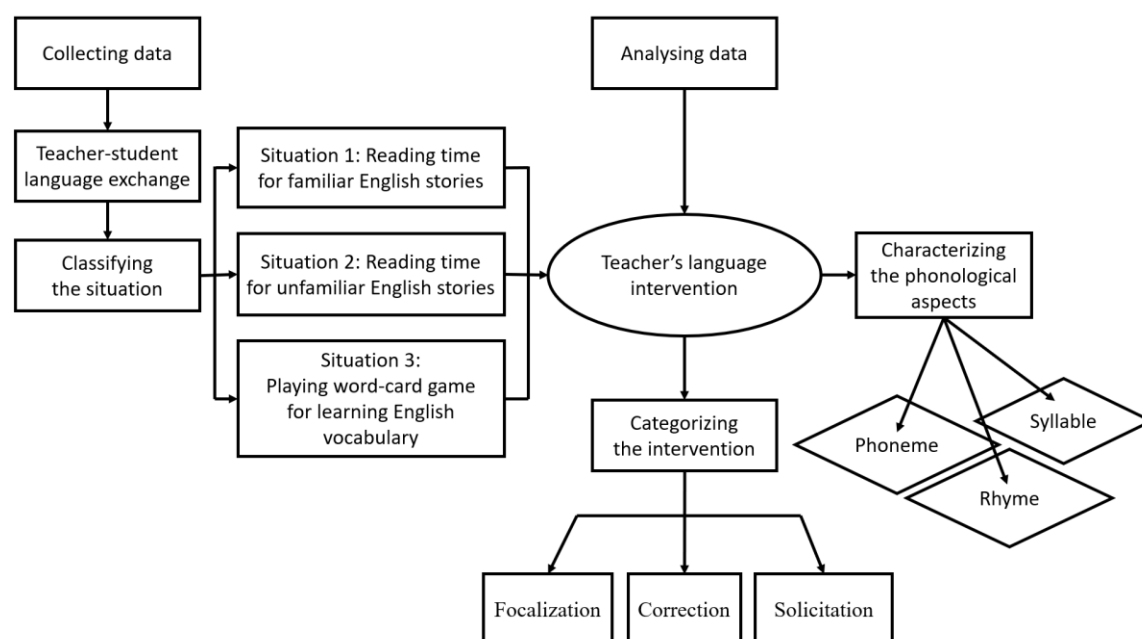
Collecting data

Teacher-student language exchange

Classifying the situation

Situation 1: Reading time for familiar English stories

Situation 2: Reading time for unfamiliar English stories

Situation 3: Playing word-card game for learning English vocabulary

Analysing data

Teacher's language intervention

Characterizing the phonological aspects

Phoneme

Syllable

Rhyme

Categorizing the intervention

Focalization

Correction

Solicitation